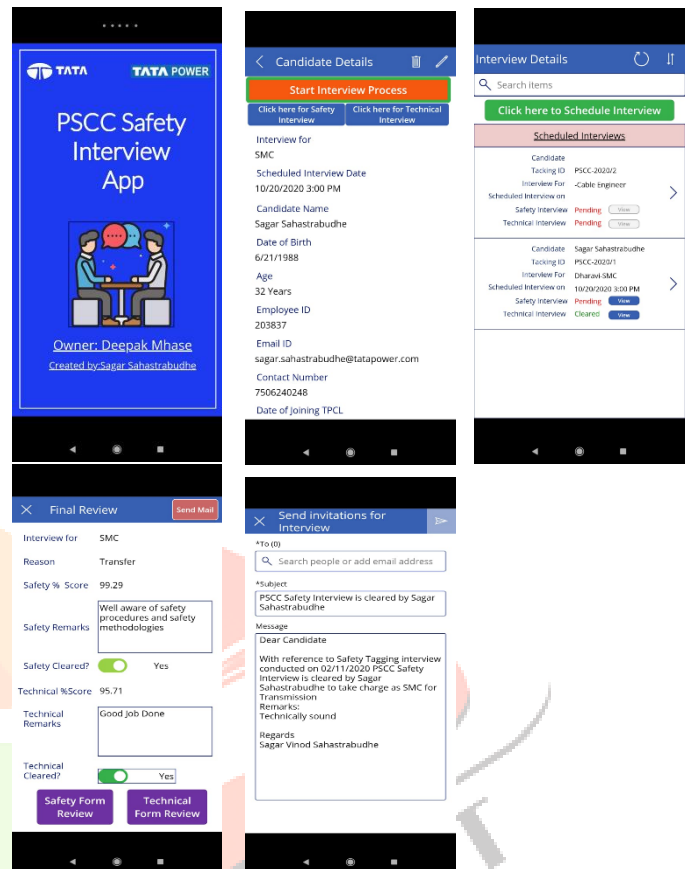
TATA TATA POWER

PSCC Safety Interview App

Owner: Deepak Mhase

Created by:Sagar Sahastrabudhe

Candidate Details

Start Interview Process

Click here for Safety Interview

Click here for Technical Interview

Interview for
SMC

Scheduled Interview Date
10/20/2020 3:00 PM

Candidate Name
Sagar Sahastrabudhe

Date of Birth
6/21/1988

Age
32 Years

Employee ID
203837

Email ID
sagar.sahastrabudhe@tatapower.com

Contact Number
7506240248

Date of Joining TPCL

Interview Details

Search items

Click here to Schedule Interview

Scheduled Interviews

| | |
|---|---|
| Candidate | |
| Tacking ID | PSCC-2020/2 |
| Interview For | -Cable Engineer |
| Scheduled Interview on | |
| Safety Interview | Pending View |
| Technical Interview | Pending View |

| | |
|---|---|
| Candidate | Sagar Sahastrabudhe |
| Tacking ID | PSCC-2020/1 |
| Interview For | Dharavi-SMC |
| Scheduled Interview on | 10/20/2020 3:00 PM |
| Safety Interview | Pending View |
| Technical Interview | Cleared View |

Final Review

Send Mail

Interview for SMC

Reason Transfer

Safety % Score 99.29

Safety Remarks Well aware of safety procedures and safety methodologies

Safety Cleared? Yes

Technical %Score 95.71

Technical Remarks Good Job Done

Technical Cleared? Yes

Safety Form Review

Technical Form Review

Send invitations for Interview

*To (0)

Search people or add email address

*Subject

PSCC Safety Interview is cleared by Sagar Sahastrabudhe

Message

Dear Candidate

With reference to Safety Tagging interview conducted on 02/11/2020 PSCC Safety Interview is cleared by Sagar Sahastrabudhe to take charge as SMC for Transmission
Remarks:
Technically sound

Regards
Sagar Vinod Sahastrabudhe